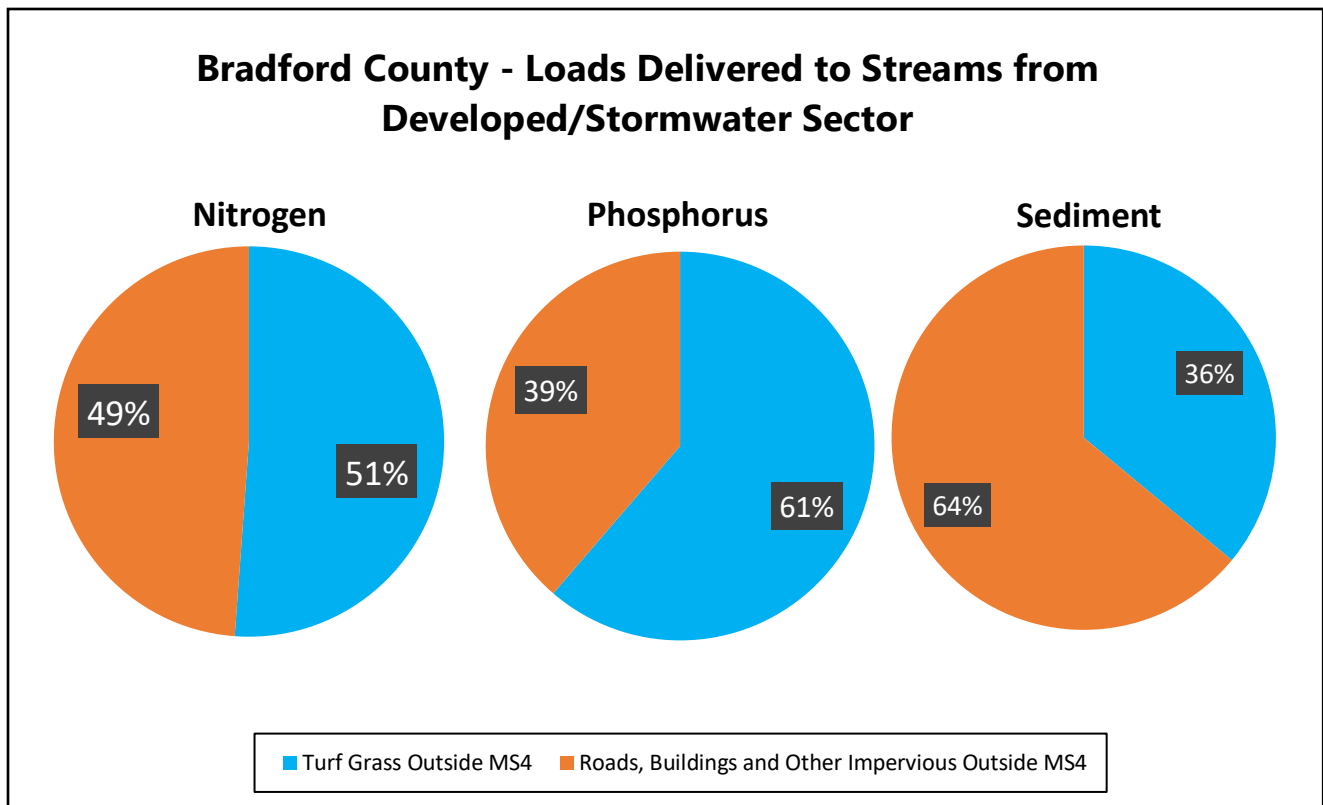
Bradford County - Loads Delivered to Streams from Developed/Stormwater Sector

Nitrogen

49%

51%

Phosphorus

39%

61%

Sediment

36%

64%

Turf Grass Outside MS4 Roads, Buildings and Other Impervious Outside MS4